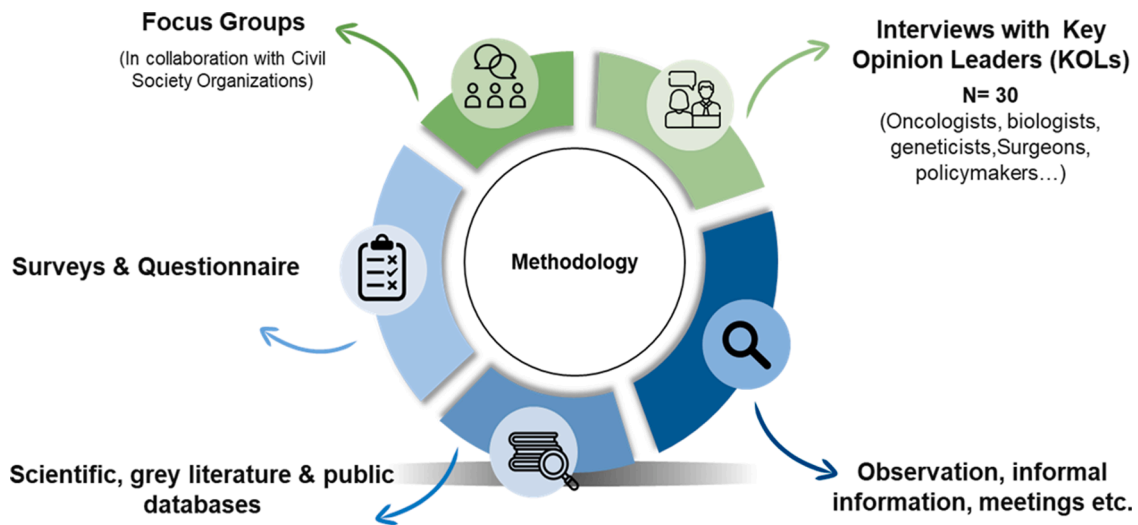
Focus Groups

(In collaboration with Civil Society Organizations)

Interviews with Key Opinion Leaders (KOLs)

N= 30

(Oncologists, biologists, geneticists,Surgeons, policymakers…)

Methodology

Surveys & Questionnaire

Scientific, grey literature & public databases

Observation, informal information, meetings etc.